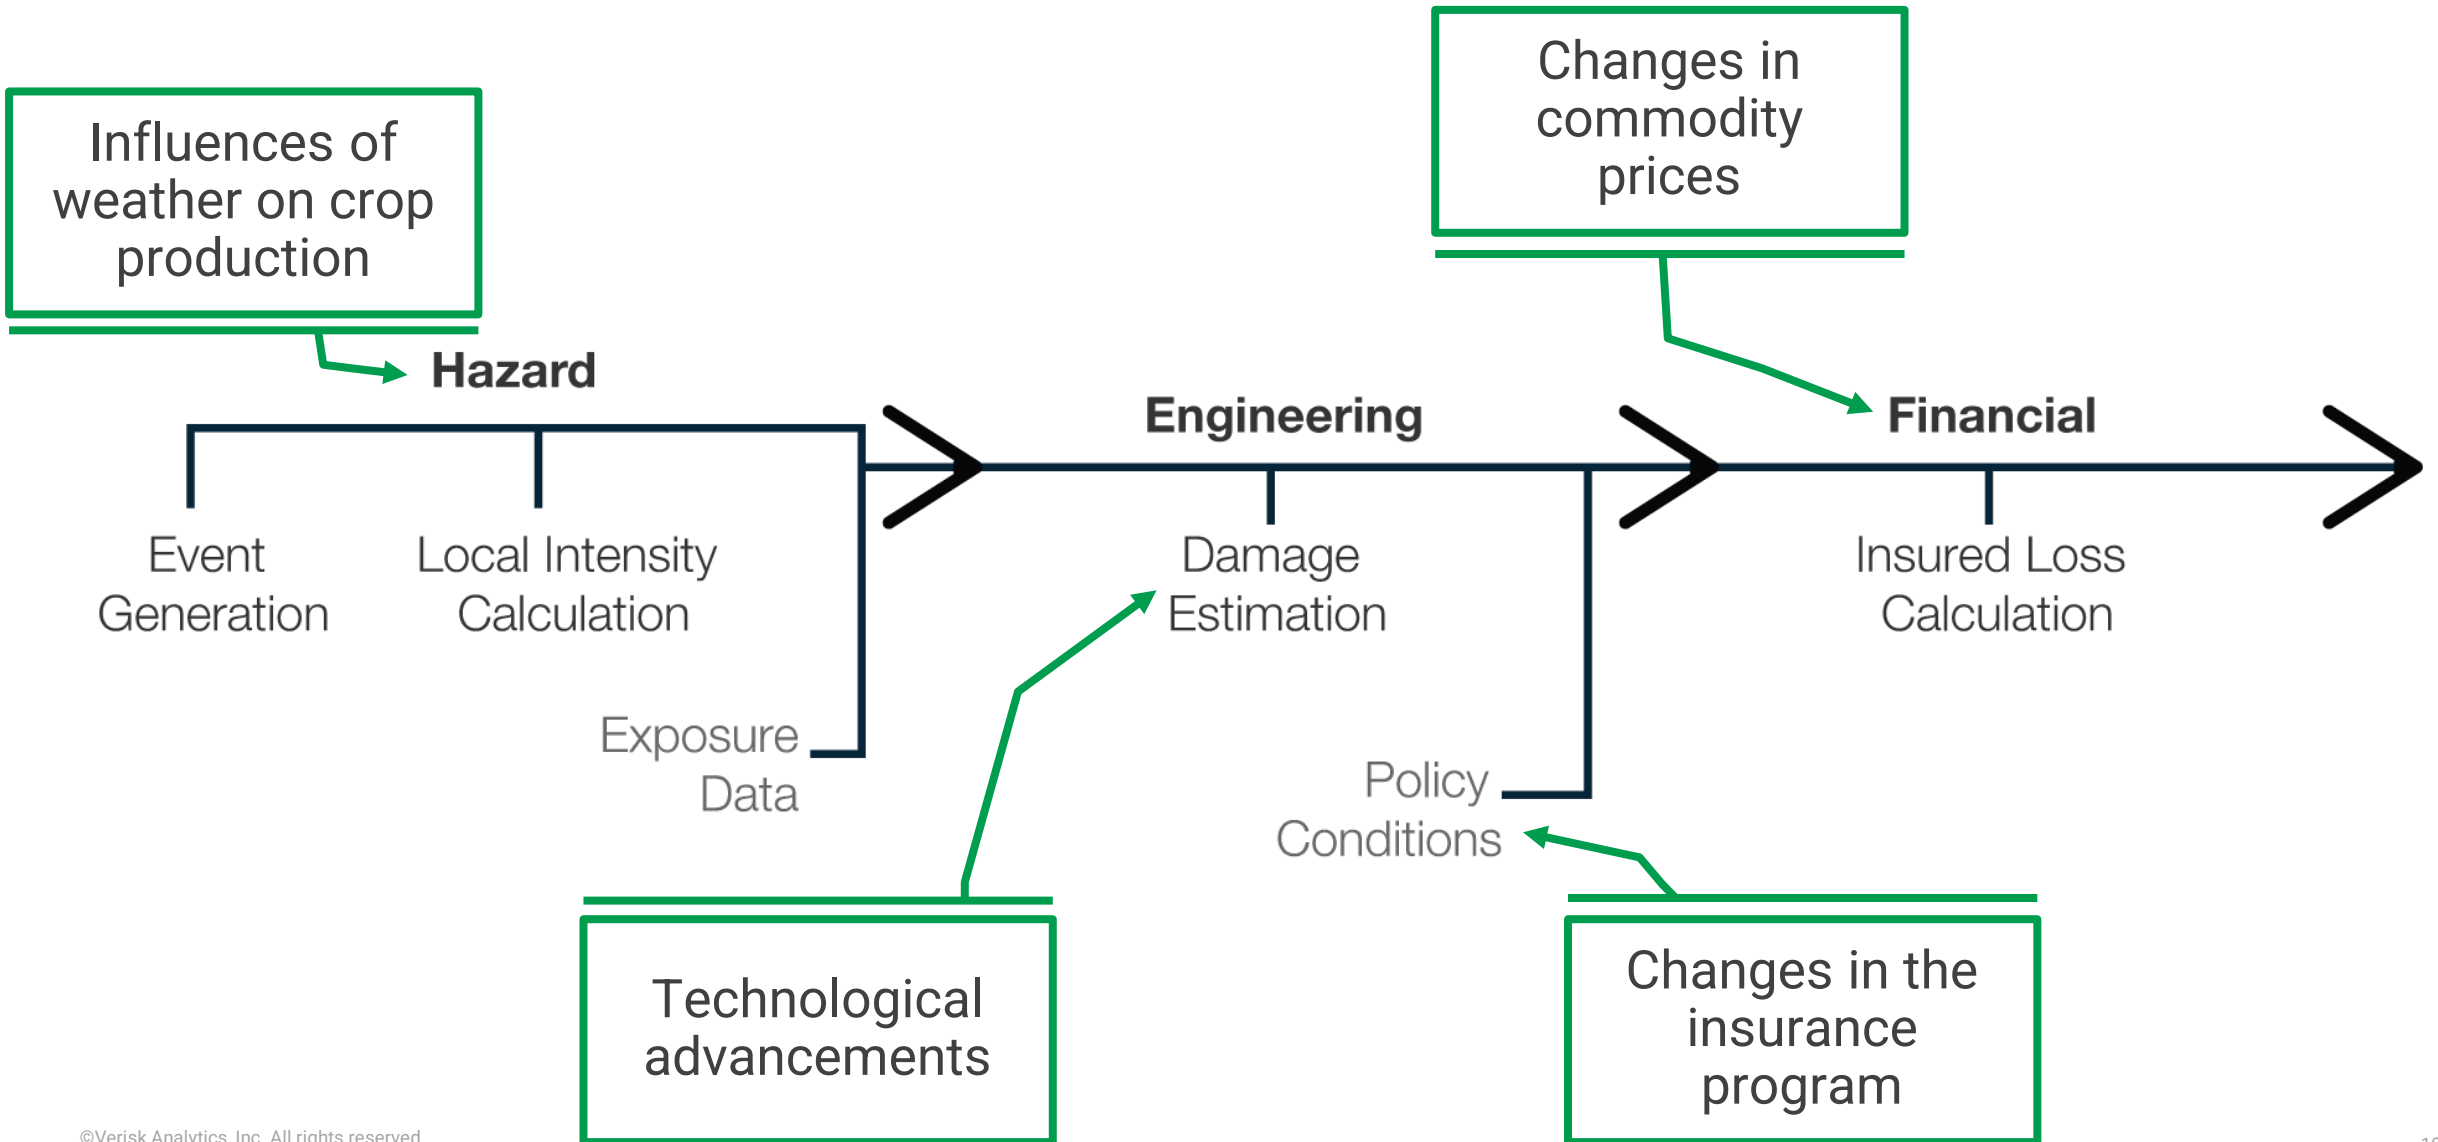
Influences of weather on crop production

Changes in commodity prices

Hazard

Engineering

Financial

Event Generation

Local Intensity Calculation

Damage Estimation

Insured Loss Calculation

Exposure Data

Policy Conditions

Technological advancements

Changes in the insurance program

©Verisk Analytics, Inc. All rights reserved.